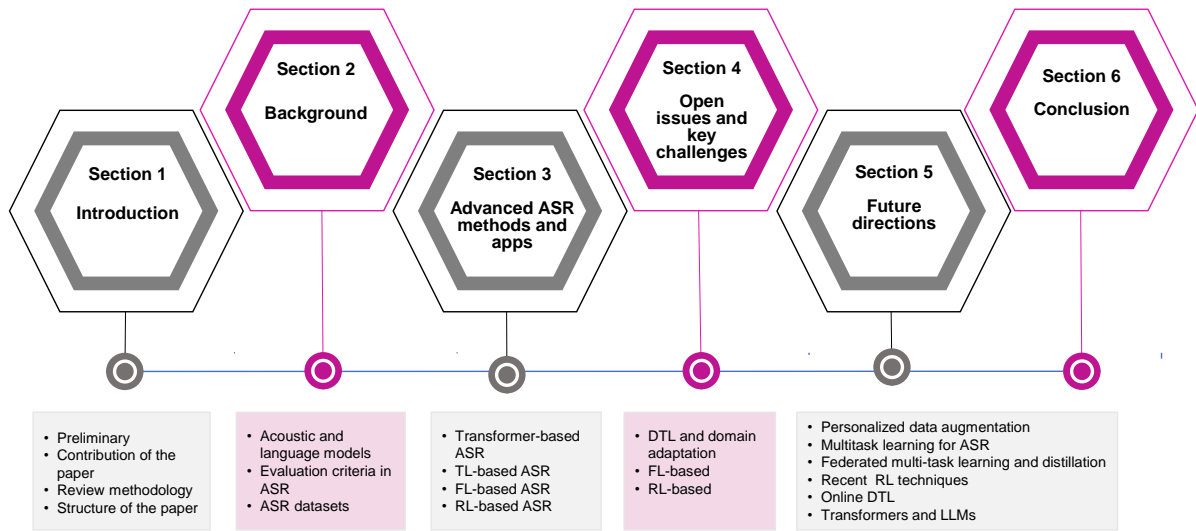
Section 1

Introduction

Section 2

Background

Section 3

Advanced ASR methods and apps

Section 4

Open issues and key challenges

Section 5

Future directions

Section 6

Conclusion

- Preliminary
- Contribution of the paper
- Review methodology
- Structure of the paper

- Acoustic and language models
- Evaluation criteria in ASR
- ASR datasets

- Transformer-based ASR
- TL-based ASR
- FL-based ASR
- RL-based ASR

- DTL and domain adaptation
- FL-based
- RL-based

- Personalized data augmentation
- Multitask learning for ASR
- Federated multi-task learning and distillation
- Recent RL techniques
- Online DTL
- Transformers and LLMs